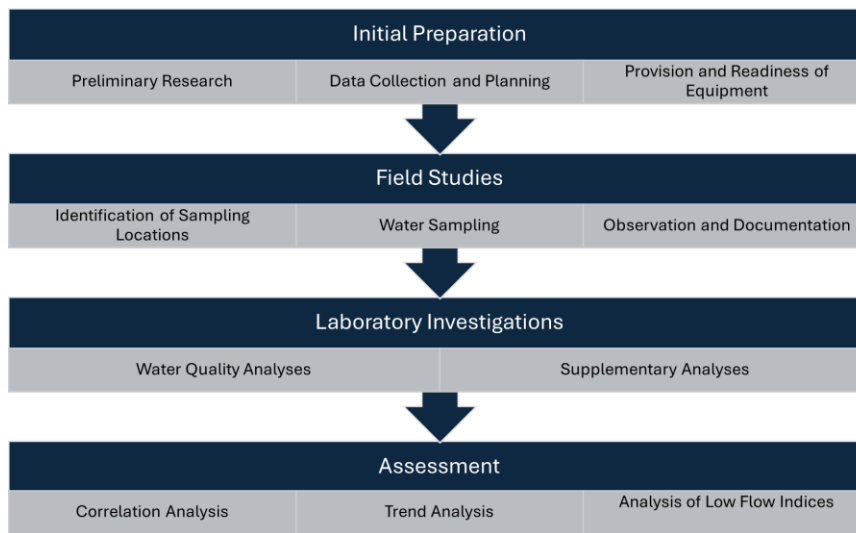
Initial Preparation

Preliminary Research

Data Collection and Planning

Provision and Readiness of Equipment

Field Studies

Identification of Sampling Locations

Water Sampling

Observation and Documentation

Laboratory Investigations

Water Quality Analyses

Supplementary Analyses

Assessment

Correlation Analysis

Trend Analysis

Analysis of Low Flow Indices